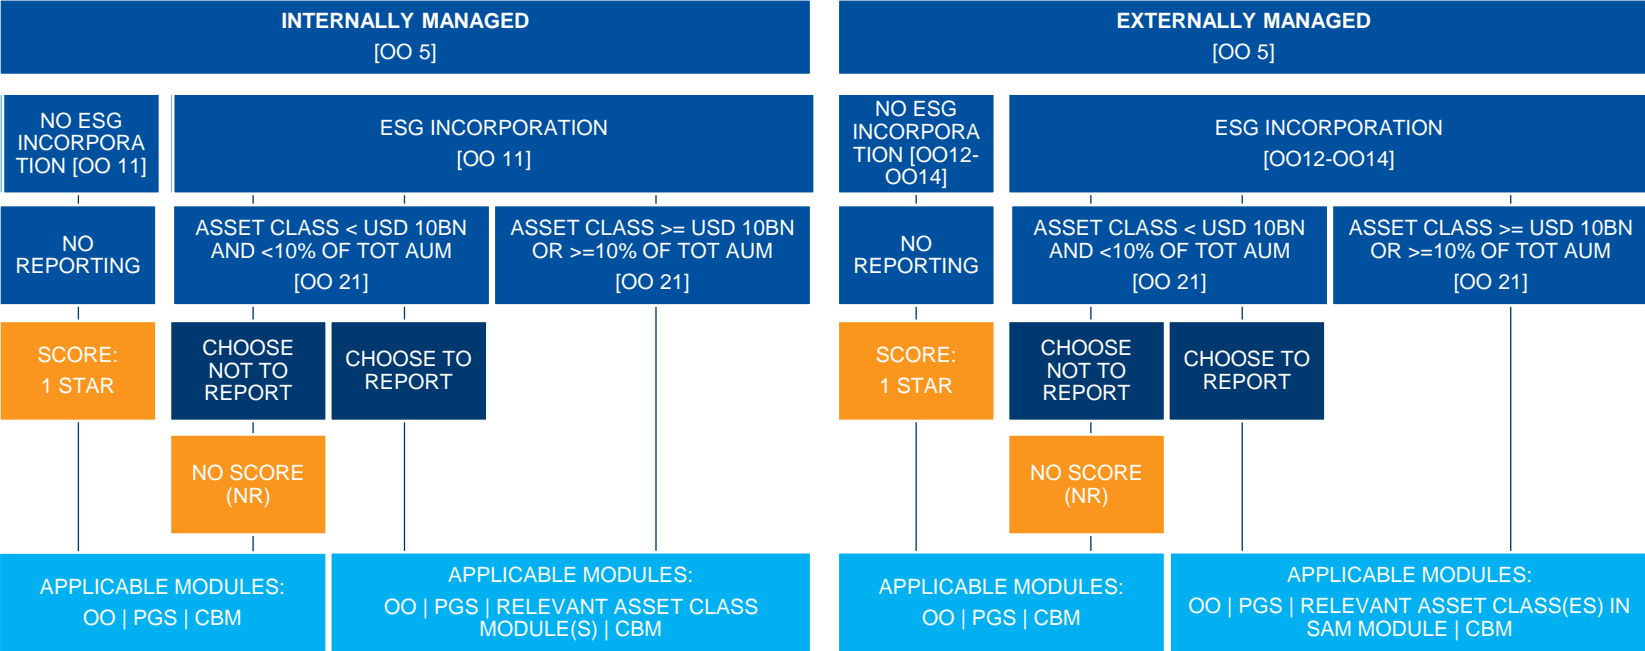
INTERNALLY MANAGED
[OO 5]

NO ESG INCORPORATION [OO 11]

ESG INCORPORATION
[OO 11]

NO REPORTING

ASSET CLASS < USD 10BN AND <10% OF TOT AUM
[OO 21]

ASSET CLASS >= USD 10BN OR >=10% OF TOT AUM
[OO 21]

SCORE:
1 STAR

CHOOSE NOT TO REPORT

CHOOSE TO REPORT

NO SCORE
(NR)

APPLICABLE MODULES:
OO | PGS | CBM

APPLICABLE MODULES:
OO | PGS | RELEVANT ASSET CLASS MODULE(S) | CBM

EXTERNALLY MANAGED
[OO 5]

NO ESG INCORPORATION [OO12-OO14]

ESG INCORPORATION
[OO12-OO14]

NO REPORTING

ASSET CLASS < USD 10BN AND <10% OF TOT AUM
[OO 21]

ASSET CLASS >= USD 10BN OR >=10% OF TOT AUM
[OO 21]

SCORE:
1 STAR

CHOOSE NOT TO REPORT

CHOOSE TO REPORT

NO SCORE
(NR)

APPLICABLE MODULES:
OO | PGS | CBM

APPLICABLE MODULES:
OO | PGS | RELEVANT ASSET CLASS(ES) IN SAM MODULE | CBM